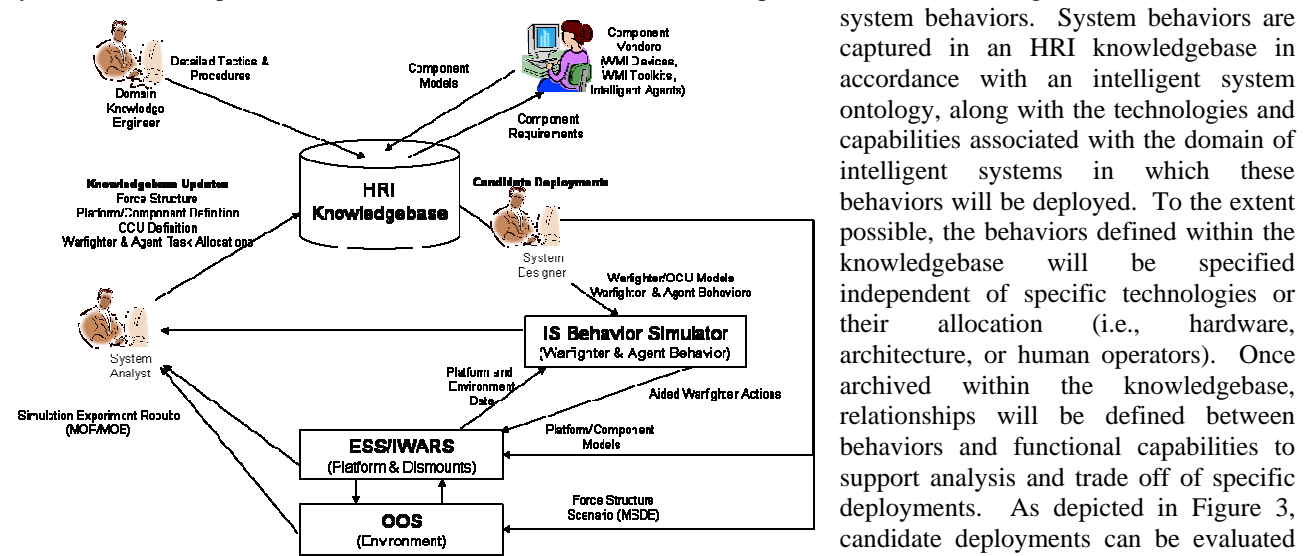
Component Vendors (WMI Devices, WMI Toolkits, Intelligent Agents)

Detailed Tactics & Procedures

Component Models

Domain Knowledge Engineer

Component Requirements

HRI Knowledgebase

Knowledgebase Updates
Force Structure
Platform/Component Definition
OCU Definition
Warfighter & Agent Task Allocations

Candidate Deployments

System Designer

Warfighter/OCU Models
Warfighter & Agent Behaviors

System Analyst

IS Behavior Simulator
(Warfighter & Agent Behavior)

Platform and Environment Data

Aided Warfighter Actions

Simulation Experiment Results (MOP/MOE)

ESS/IWARS
(Platform & Dismounts)

Platform/Component Models

OOS
(Environment)

Force Structure Scenario (MSDE)

system behaviors. System behaviors are captured in an HRI knowledgebase in accordance with an intelligent system ontology, along with the technologies and capabilities associated with the domain of intelligent systems in which these behaviors will be deployed. To the extent possible, the behaviors defined within the knowledgebase will be specified independent of specific technologies or their allocation (i.e., hardware, architecture, or human operators). Once archived within the knowledgebase, relationships will be defined between behaviors and functional capabilities to support analysis and trade off of specific deployments. As depicted in Figure 3, candidate deployments can be evaluated